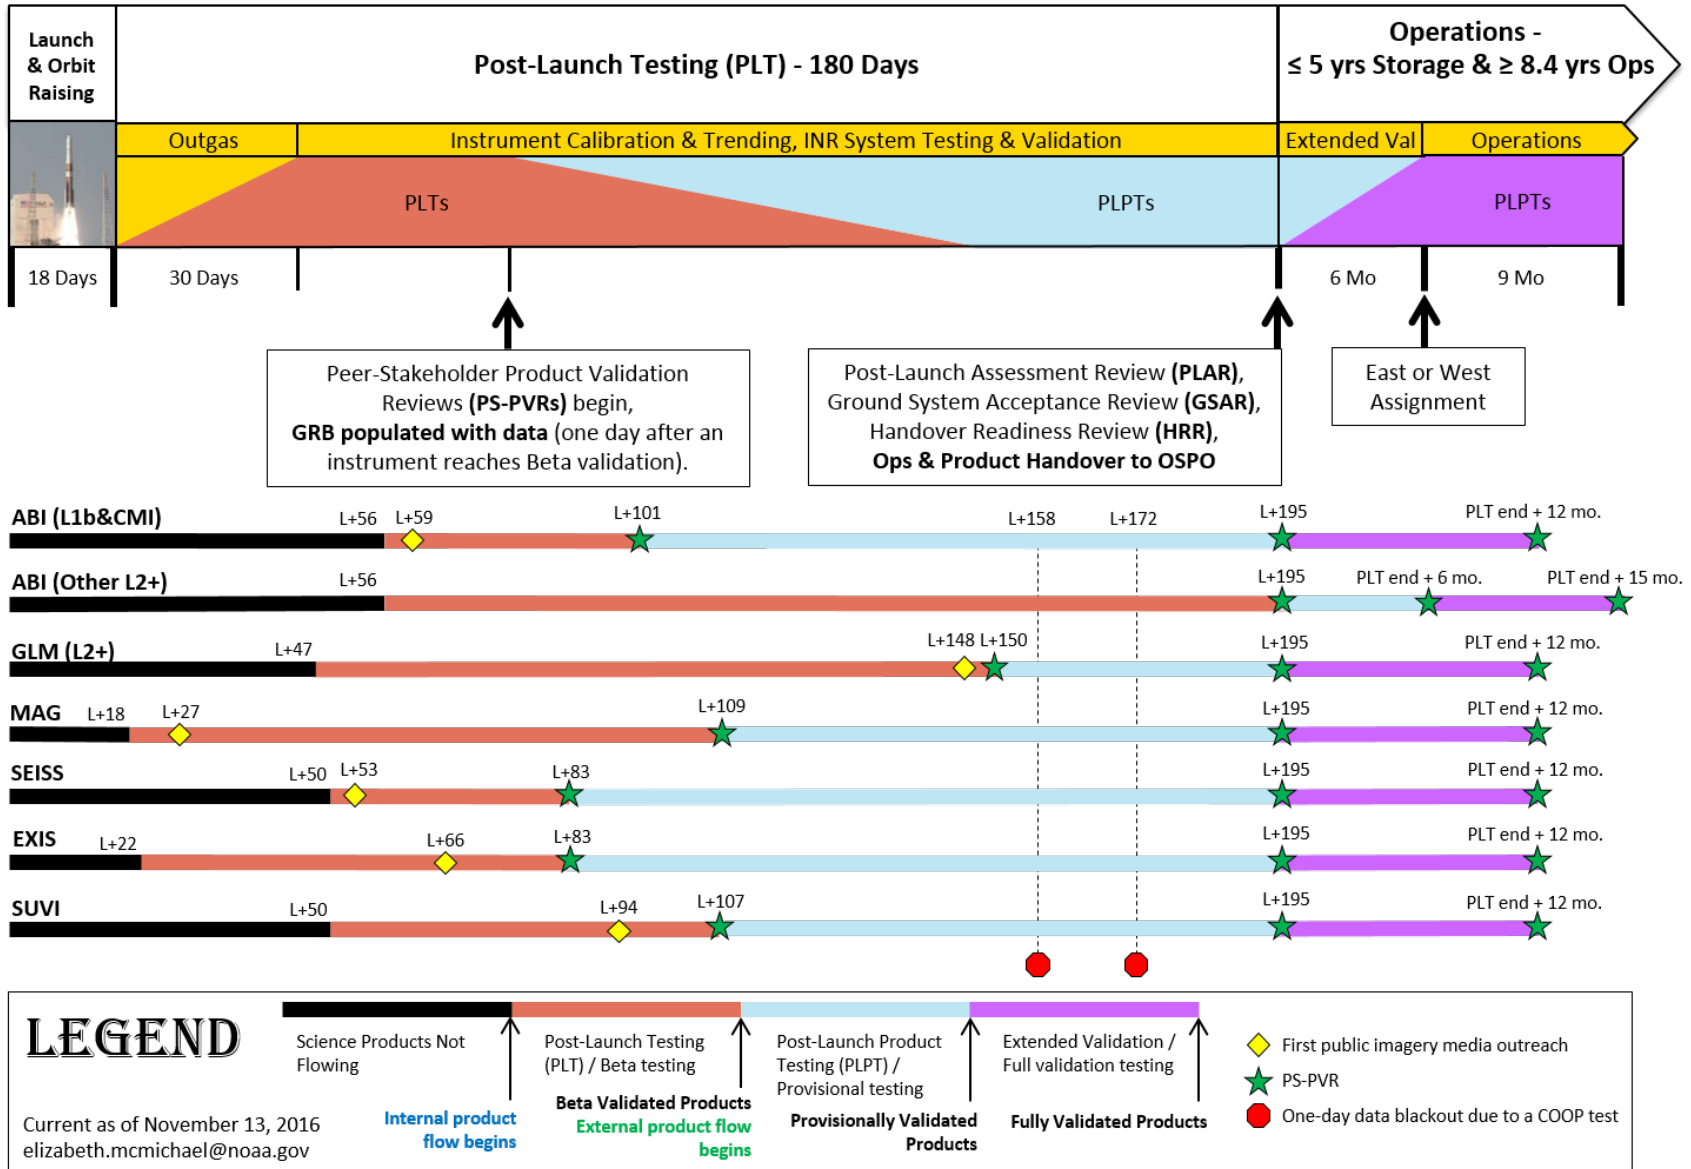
Launch & Orbit Raising

Post-Launch Testing (PLT) - 180 Days

Operations - ≤ 5 yrs Storage & ≥ 8.4 yrs Ops

Outgas

Instrument Calibration & Trending, INR System Testing & Validation

Extended Val

Operations

PLTs

PLPTs

PLPTs

18 Days

30 Days

6 Mo

9 Mo

Peer-Stakeholder Product Validation Reviews **(PS-PVRs)** begin, **GRB populated with data** (one day after an instrument reaches Beta validation).

Post-Launch Assessment Review **(PLAR)**, Ground System Acceptance Review **(GSAR)**, Handover Readiness Review **(HRR)**, **Ops & Product Handover to OSPO**

East or West Assignment

ABI (L1b&CMI) L+56 L+59 L+101 L+158 L+172 L+195 PLT end + 12 mo.

ABI (Other L2+) L+56 L+195 PLT end + 6 mo. PLT end + 15 mo.

GLM (L2+) L+47 L+148 L+150 L+195 PLT end + 12 mo.

MAG L+18 L+27 L+109 L+195 PLT end + 12 mo.

SEISS L+50 L+53 L+83 L+195 PLT end + 12 mo.

EXIS L+22 L+66 L+83 L+195 PLT end + 12 mo.

SUVI L+50 L+94 L+107 L+195 PLT end + 12 mo.

LEGEND

Science Products Not Flowing

Post-Launch Testing (PLT) / Beta testing

Post-Launch Product Testing (PLPT) / Provisional testing

Extended Validation / Full validation testing

First public imagery media outreach

PS-PVR

One-day data blackout due to a COOP test

Current as of November 13, 2016
elizabeth.mcmichael@noaa.gov

Internal product flow begins

Beta Validated Products
External product flow begins

Provisionally Validated Products

Fully Validated Products